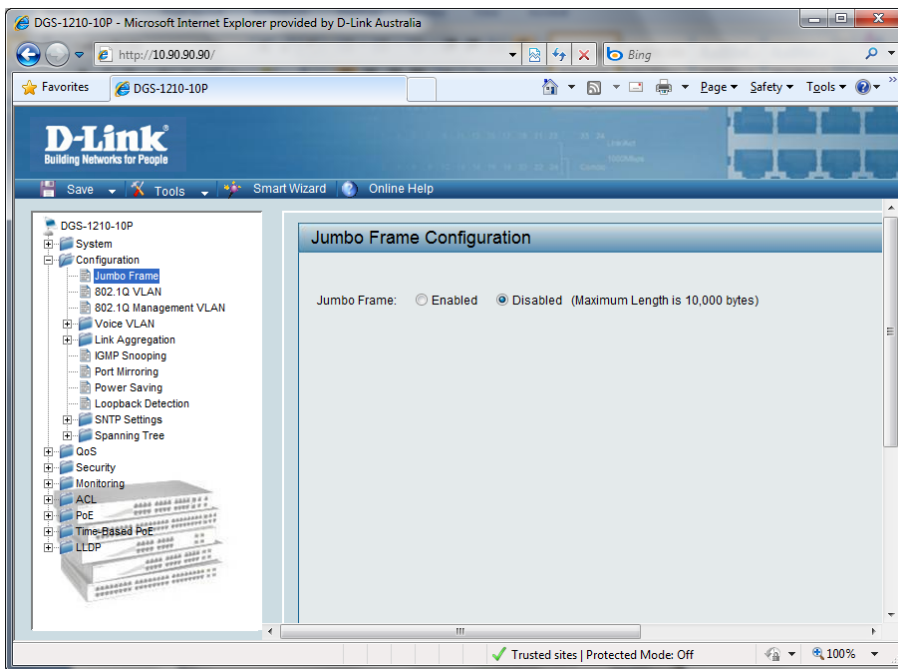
DGS-1210-10P - Microsoft Internet Explorer provided by D-Link Australia

http://10.90.90.90/

Bing

Favorites

DGS-1210-10P

Page ▾ Safety ▾ Tools ▾

D-Link
Building Networks for People

Save ▾ Tools ▾ Smart Wizard Online Help

DGS-1210-10P
System
Configuration
Jumbo Frame
802.1Q VLAN
802.1Q Management VLAN
Voice VLAN
Link Aggregation
IGMP Snooping
Port Mirroring
Power Saving
Loopback Detection
SNTP Settings
Spanning Tree
QoS
Security
Monitoring
ACL
PoE
Time-Based PoE
LLDP

Jumbo Frame Configuration

Jumbo Frame: Enabled Disabled (Maximum Length is 10,000 bytes)

Trusted sites | Protected Mode: Off

100%